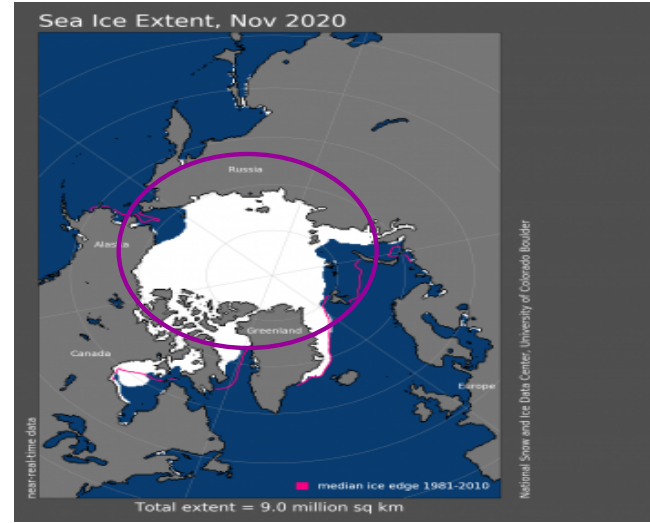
Sea Ice Extent, Nov 2020

Russia

Alaska

Greenland

Canada

Europe

near-real-time data

median ice edge 1981-2010

National Snow and Ice Data Center, University of Colorado Boulder

Total extent = 9.0 million sq km